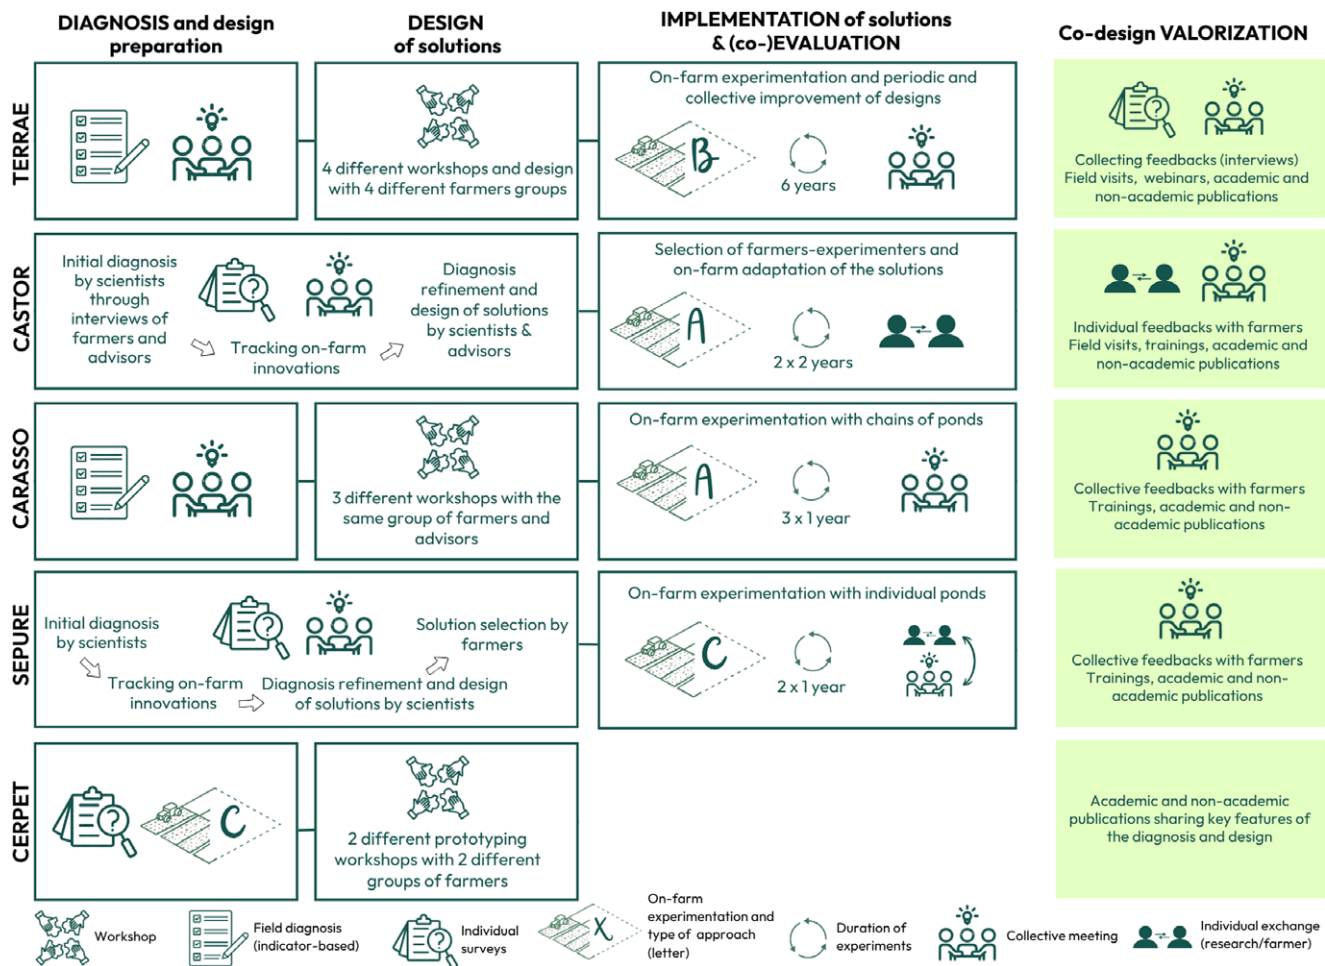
DIAGNOSIS and design preparation

DESIGN of solutions

IMPLEMENTATION of solutions & (co-)EVALUATION

Co-design VALORIZATION

TERRAE

4 different workshops and design with 4 different farmers groups

On-farm experimentation and periodic and collective improvement of designs

B

6 years

Collecting feedbacks (interviews) Field visits, webinars, academic and non-academic publications

CASTOR

Initial diagnosis by scientists through interviews of farmers and advisors

Tracking on-farm innovations

Diagnosis refinement and design of solutions by scientists & advisors

Selection of farmers-experimenters and on-farm adaptation of the solutions

A

2 x 2 years

Individual feedbacks with farmers Field visits, trainings, academic and non-academic publications

CARASSO

3 different workshops with the same group of farmers and advisors

On-farm experimentation with chains of ponds

A

3 x 1 year

Collective feedbacks with farmers Trainings, academic and non-academic publications

SEPURE

Initial diagnosis by scientists

Tracking on-farm innovations

Diagnosis refinement and design of solutions by scientists

Solution selection by farmers

On-farm experimentation with individual ponds

C

2 x 1 year

Collective feedbacks with farmers Trainings, academic and non-academic publications

CERPET

C

2 different prototyping workshops with 2 different groups of farmers

Academic and non-academic publications sharing key features of the diagnosis and design

Workshop

Field diagnosis (indicator-based)

Individual surveys

X

On-farm experimentation and type of approach (letter)

Duration of experiments

Collective meeting

Individual exchange (research/farmer)